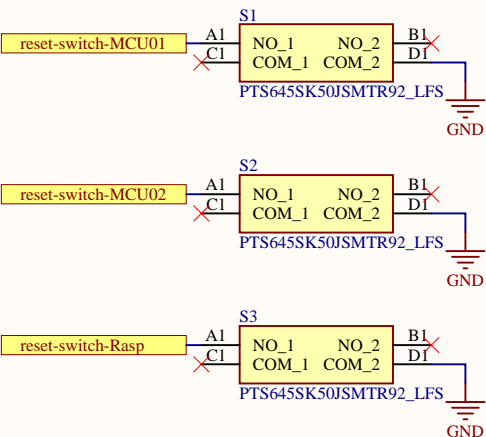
S1

reset-switch-MCU01

A1

C1

NO_1

COM_1

NO_2

COM_2

B1

D1

PTS645SK50JSMTR92_LFS

GND

S2

reset-switch-MCU02

A1

C1

NO_1

COM_1

NO_2

COM_2

B1

D1

PTS645SK50JSMTR92_LFS

GND

S3

reset-switch-Rasp

A1

C1

NO_1

COM_1

NO_2

COM_2

B1

D1

PTS645SK50JSMTR92_LFS

GND